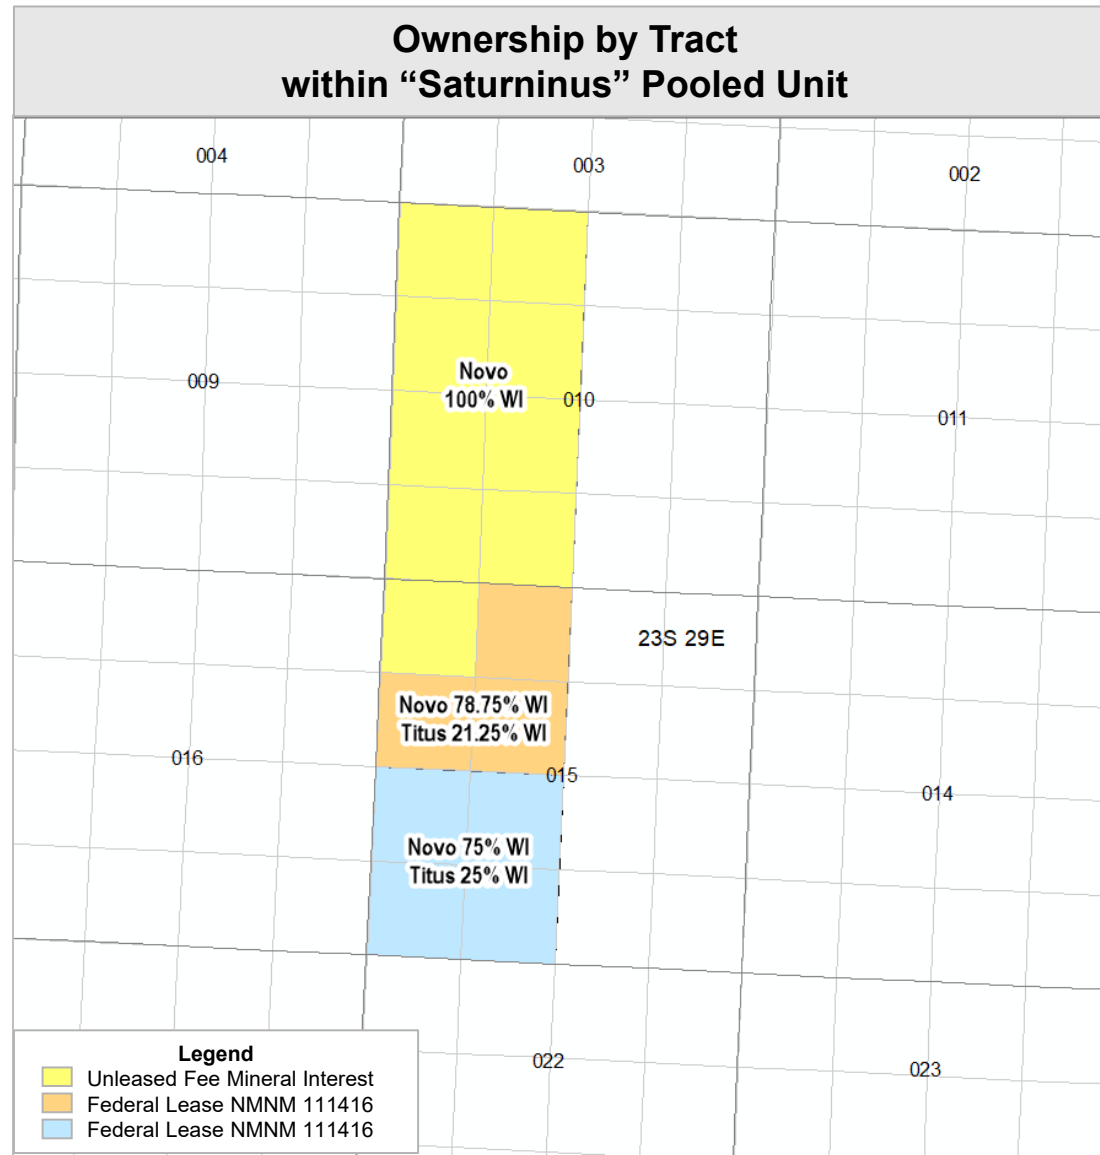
Ownership by Tract
within “Saturninus” Pooled Unit

004

003

002

Novo
100% WI

009

010

011

23S 29E

Novo 78.75% WI
Titus 21.25% WI

016

015

014

Novo 75% WI
Titus 25% WI

Legend
Unleased Fee Mineral Interest
Federal Lease NMNM 111416
Federal Lease NMNM 111416

022

023